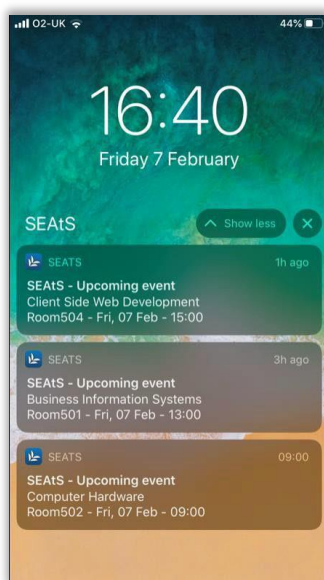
O2-UK

44%

16:40

Friday 7 February

SEAtS

Show less

SEATS 1h ago

SEAtS - Upcoming event
Client Side Web Development
Room504 - Fri, 07 Feb - 15:00

SEATS 3h ago

SEAtS - Upcoming event
Business Information Systems
Room501 - Fri, 07 Feb - 13:00

SEATS 09:00

SEAtS - Upcoming event
Computer Hardware
Room502 - Fri, 07 Feb - 09:00